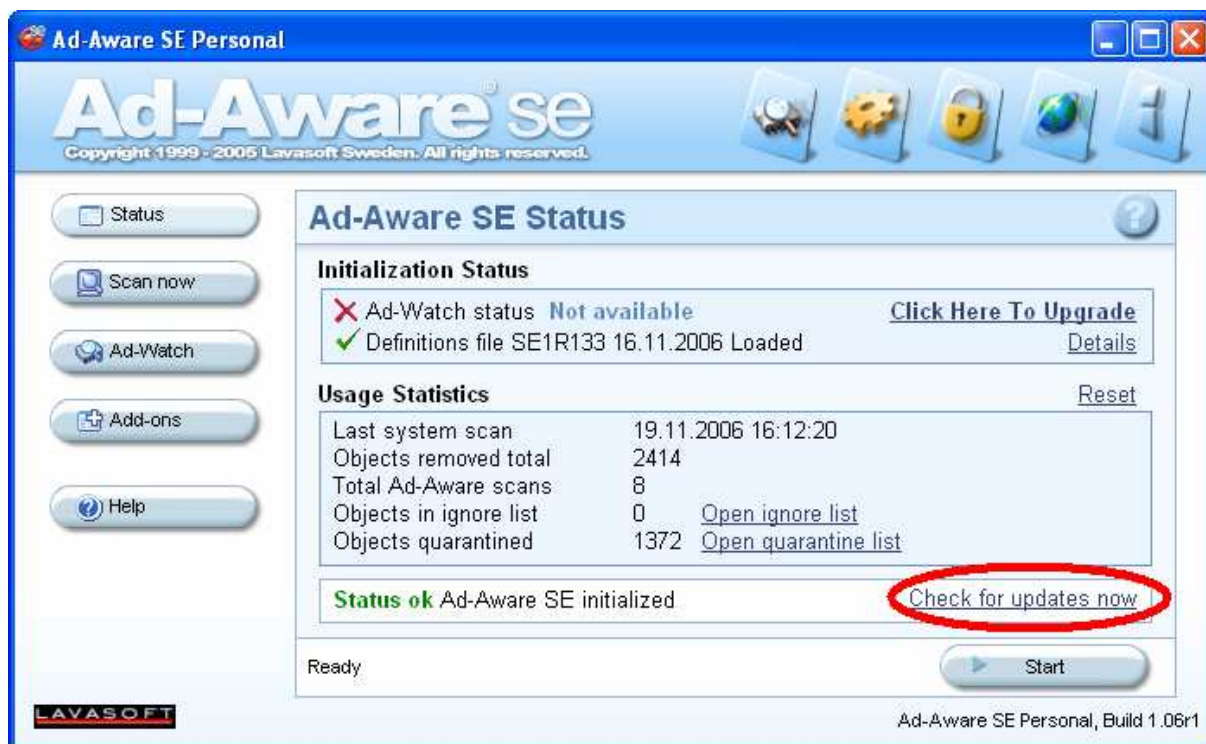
Ad-Aware SE Personal

Ad-Aware se
Copyright 1999 - 2005 Lavasoft Sweden. All rights reserved.

Status
Scan now
Ad-Watch
Add-ons
Help

Ad-Aware SE Status

Initialization Status

Ad-Watch status Not available
Click Here To Upgrade
Definitions file SE1R133 16.11.2006 Loaded
Details

Usage Statistics
Reset

| | | |
|---|---|---|
| Last system scan | 19.11.2006 16:12:20 | |
| Objects removed total | 2414 | |
| Total Ad-Aware scans | 8 | |
| Objects in ignore list | 0 | Open ignore list |
| Objects quarantined | 1372 | Open quarantine list |

Status ok Ad-Aware SE initialized
Check for updates now

Ready
Start

LAVASOFT

Ad-Aware SE Personal, Build 1.06r1